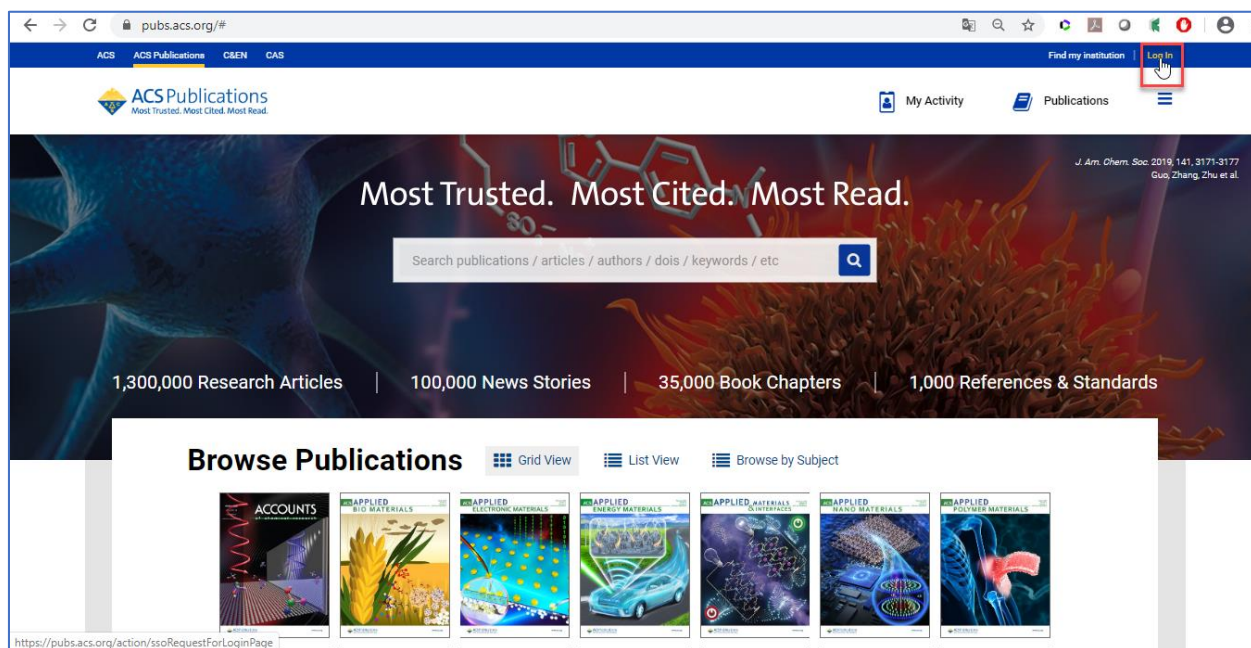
pubs.acs.org/#

ACS ACS Publications C&EN CAS

Find my institution | Log In

ACS Publications
Most Trusted. Most Cited. Most Read.

My Activity

Publications

J. Am. Chem. Soc. 2019, 141, 3171-3177
Guo, Zhang, Zhu et al.

Most Trusted. Most Cited. Most Read.

Search publications / articles / authors / dois / keywords / etc

1,300,000 Research Articles | 100,000 News Stories | 35,000 Book Chapters | 1,000 References & Standards

Browse Publications

Grid View

List View

Browse by Subject

ACCOUNTS of chemical research

APPLIED BIO MATERIALS

APPLIED ELECTRONIC MATERIALS

APPLIED ENERGY MATERIALS

APPLIED MATERIALS & INTERFACES

APPLIED NANO MATERIALS

APPLIED POLYMER MATERIALS

https://pubs.acs.org/action/ssoRequestForLoginPage